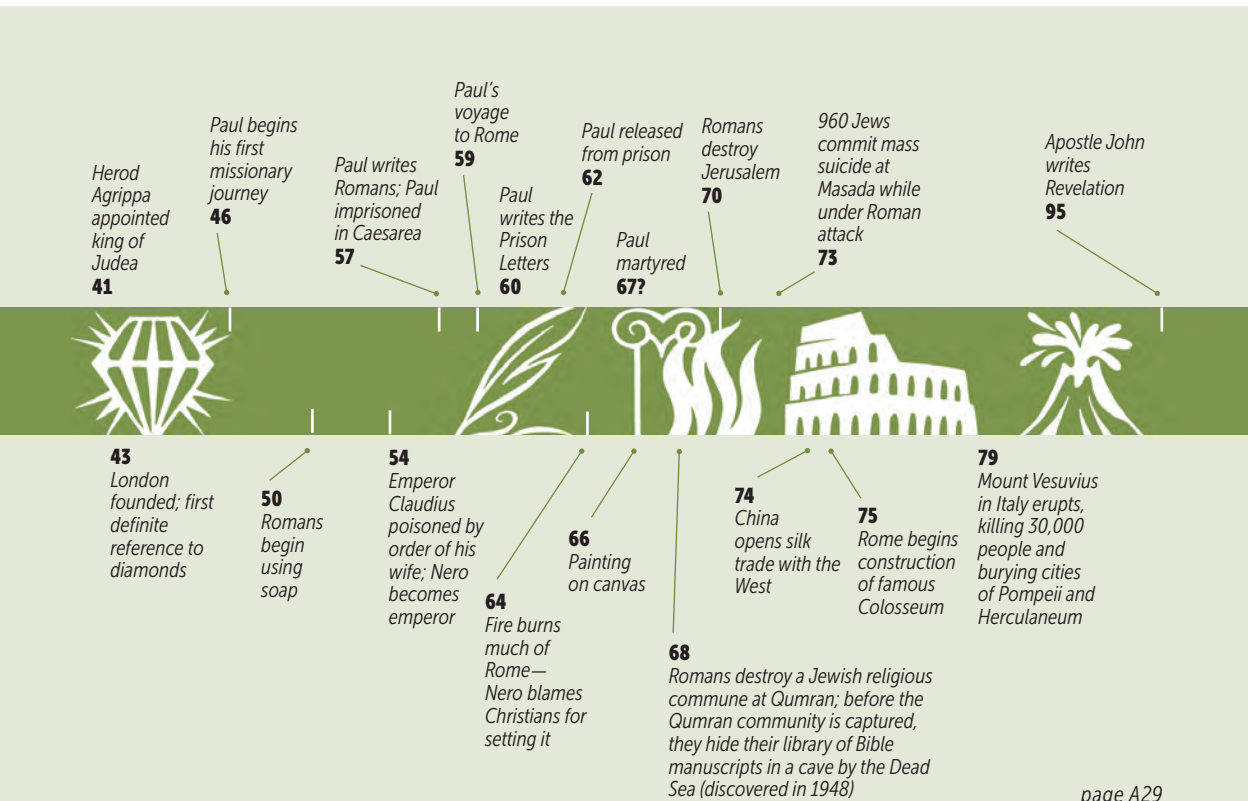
Herod Agrippa appointed king of Judea
41

Paul begins his first missionary journey
46

Paul writes Romans; Paul imprisoned in Caesarea
57

Paul's voyage to Rome
59

Paul writes the Prison Letters
60

Paul released from prison
62

Paul martyred
67?

Romans destroy Jerusalem
70

960 Jews commit mass suicide at Masada while under Roman attack
73

Apostle John writes Revelation
95

43
London founded; first definite reference to diamonds

50
Romans begin using soap

54
Emperor Claudius poisoned by order of his wife; Nero becomes emperor

64
Fire burns much of Rome—Nero blames Christians for setting it

66
Painting on canvas

68
Romans destroy a Jewish religious commune at Qumran; before the Qumran community is captured, they hide their library of Bible manuscripts in a cave by the Dead Sea (discovered in 1948)

74
China opens silk trade with the West

75
Rome begins construction of famous Colosseum

79
Mount Vesuvius in Italy erupts, killing 30,000 people and burying cities of Pompeii and Herculaneum

page A29